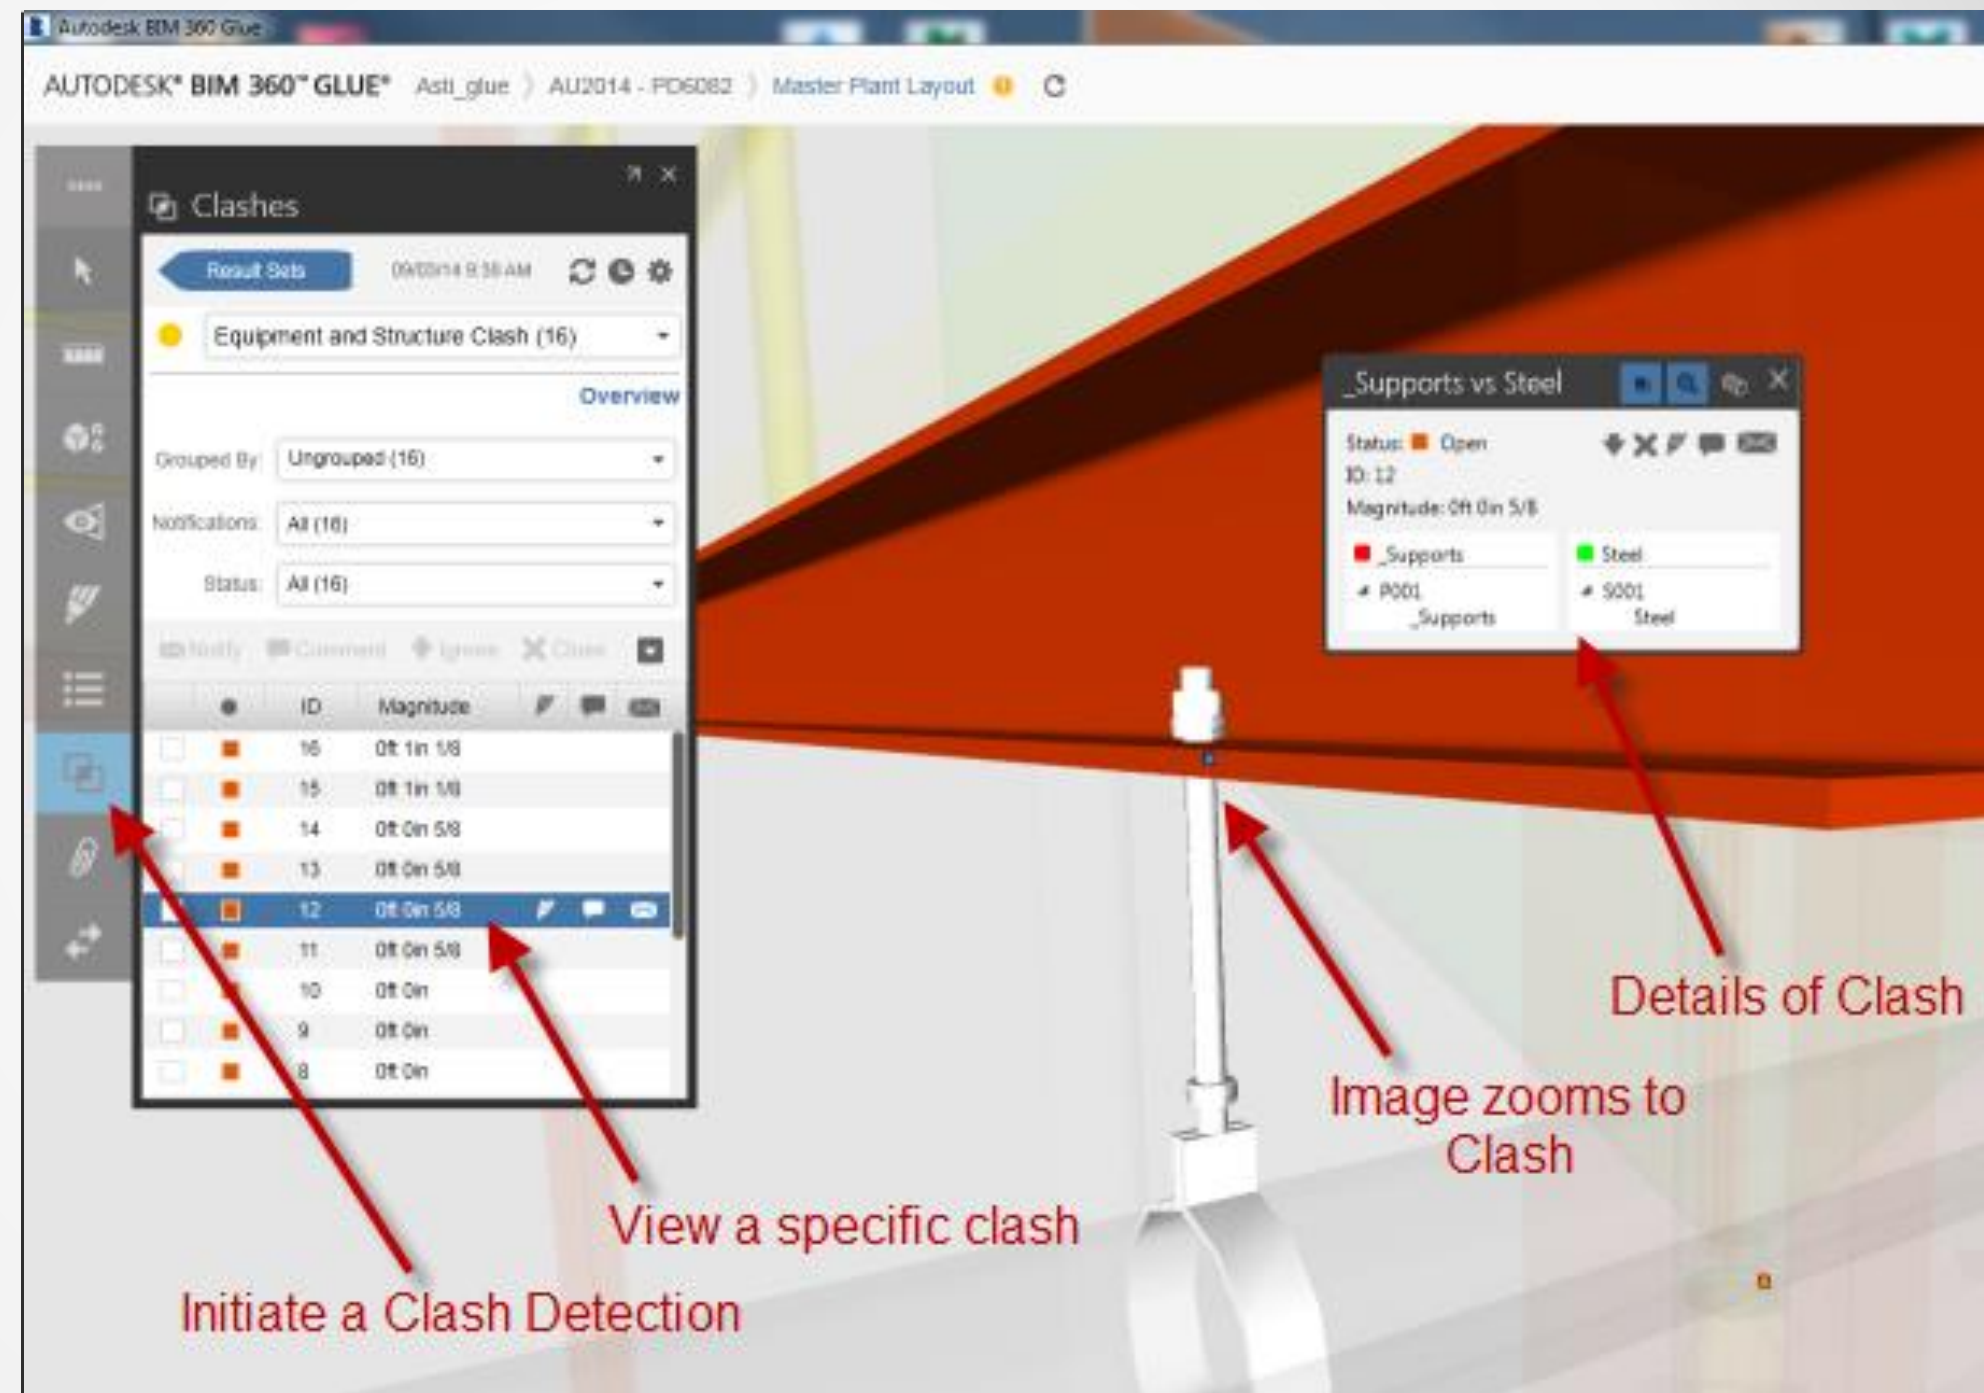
Autodesk BIM 360 Glue

AUTODESK® BIM 360™ GLUE® Asti_glue 〉 AU2014 - PD6082 〉 Master Plant Layout

Clashes

Result Sets 09/03/14 9:38 AM

Equipment and Structure Clash (16)

Overview

Grouped By: Ungrouped (16)

Notifications: All (16)

Status: All (16)

Notify Comment Ignore Close

| | ● | ID | Magnitude |
|---|---|---|---|
| | | 16 | 0ft 1in 1/8 |
| | | 15 | 0ft 1in 1/8 |
| | | 14 | 0ft 0in 5/8 |
| | | 13 | 0ft 0in 5/8 |
| | | 12 | 0ft 0in 5/8 |
| | | 11 | 0ft 0in 5/8 |
| | | 10 | 0ft 0in |
| | | 9 | 0ft 0in |
| | | 8 | 0ft 0in |

_Supports vs Steel

Status: Open
ID: 12
Magnitude: 0ft 0in 5/8

_Supports
P001
_Supports

Steel
S001
Steel

Details of Clash

Image zooms to Clash

View a specific clash

Initiate a Clash Detection